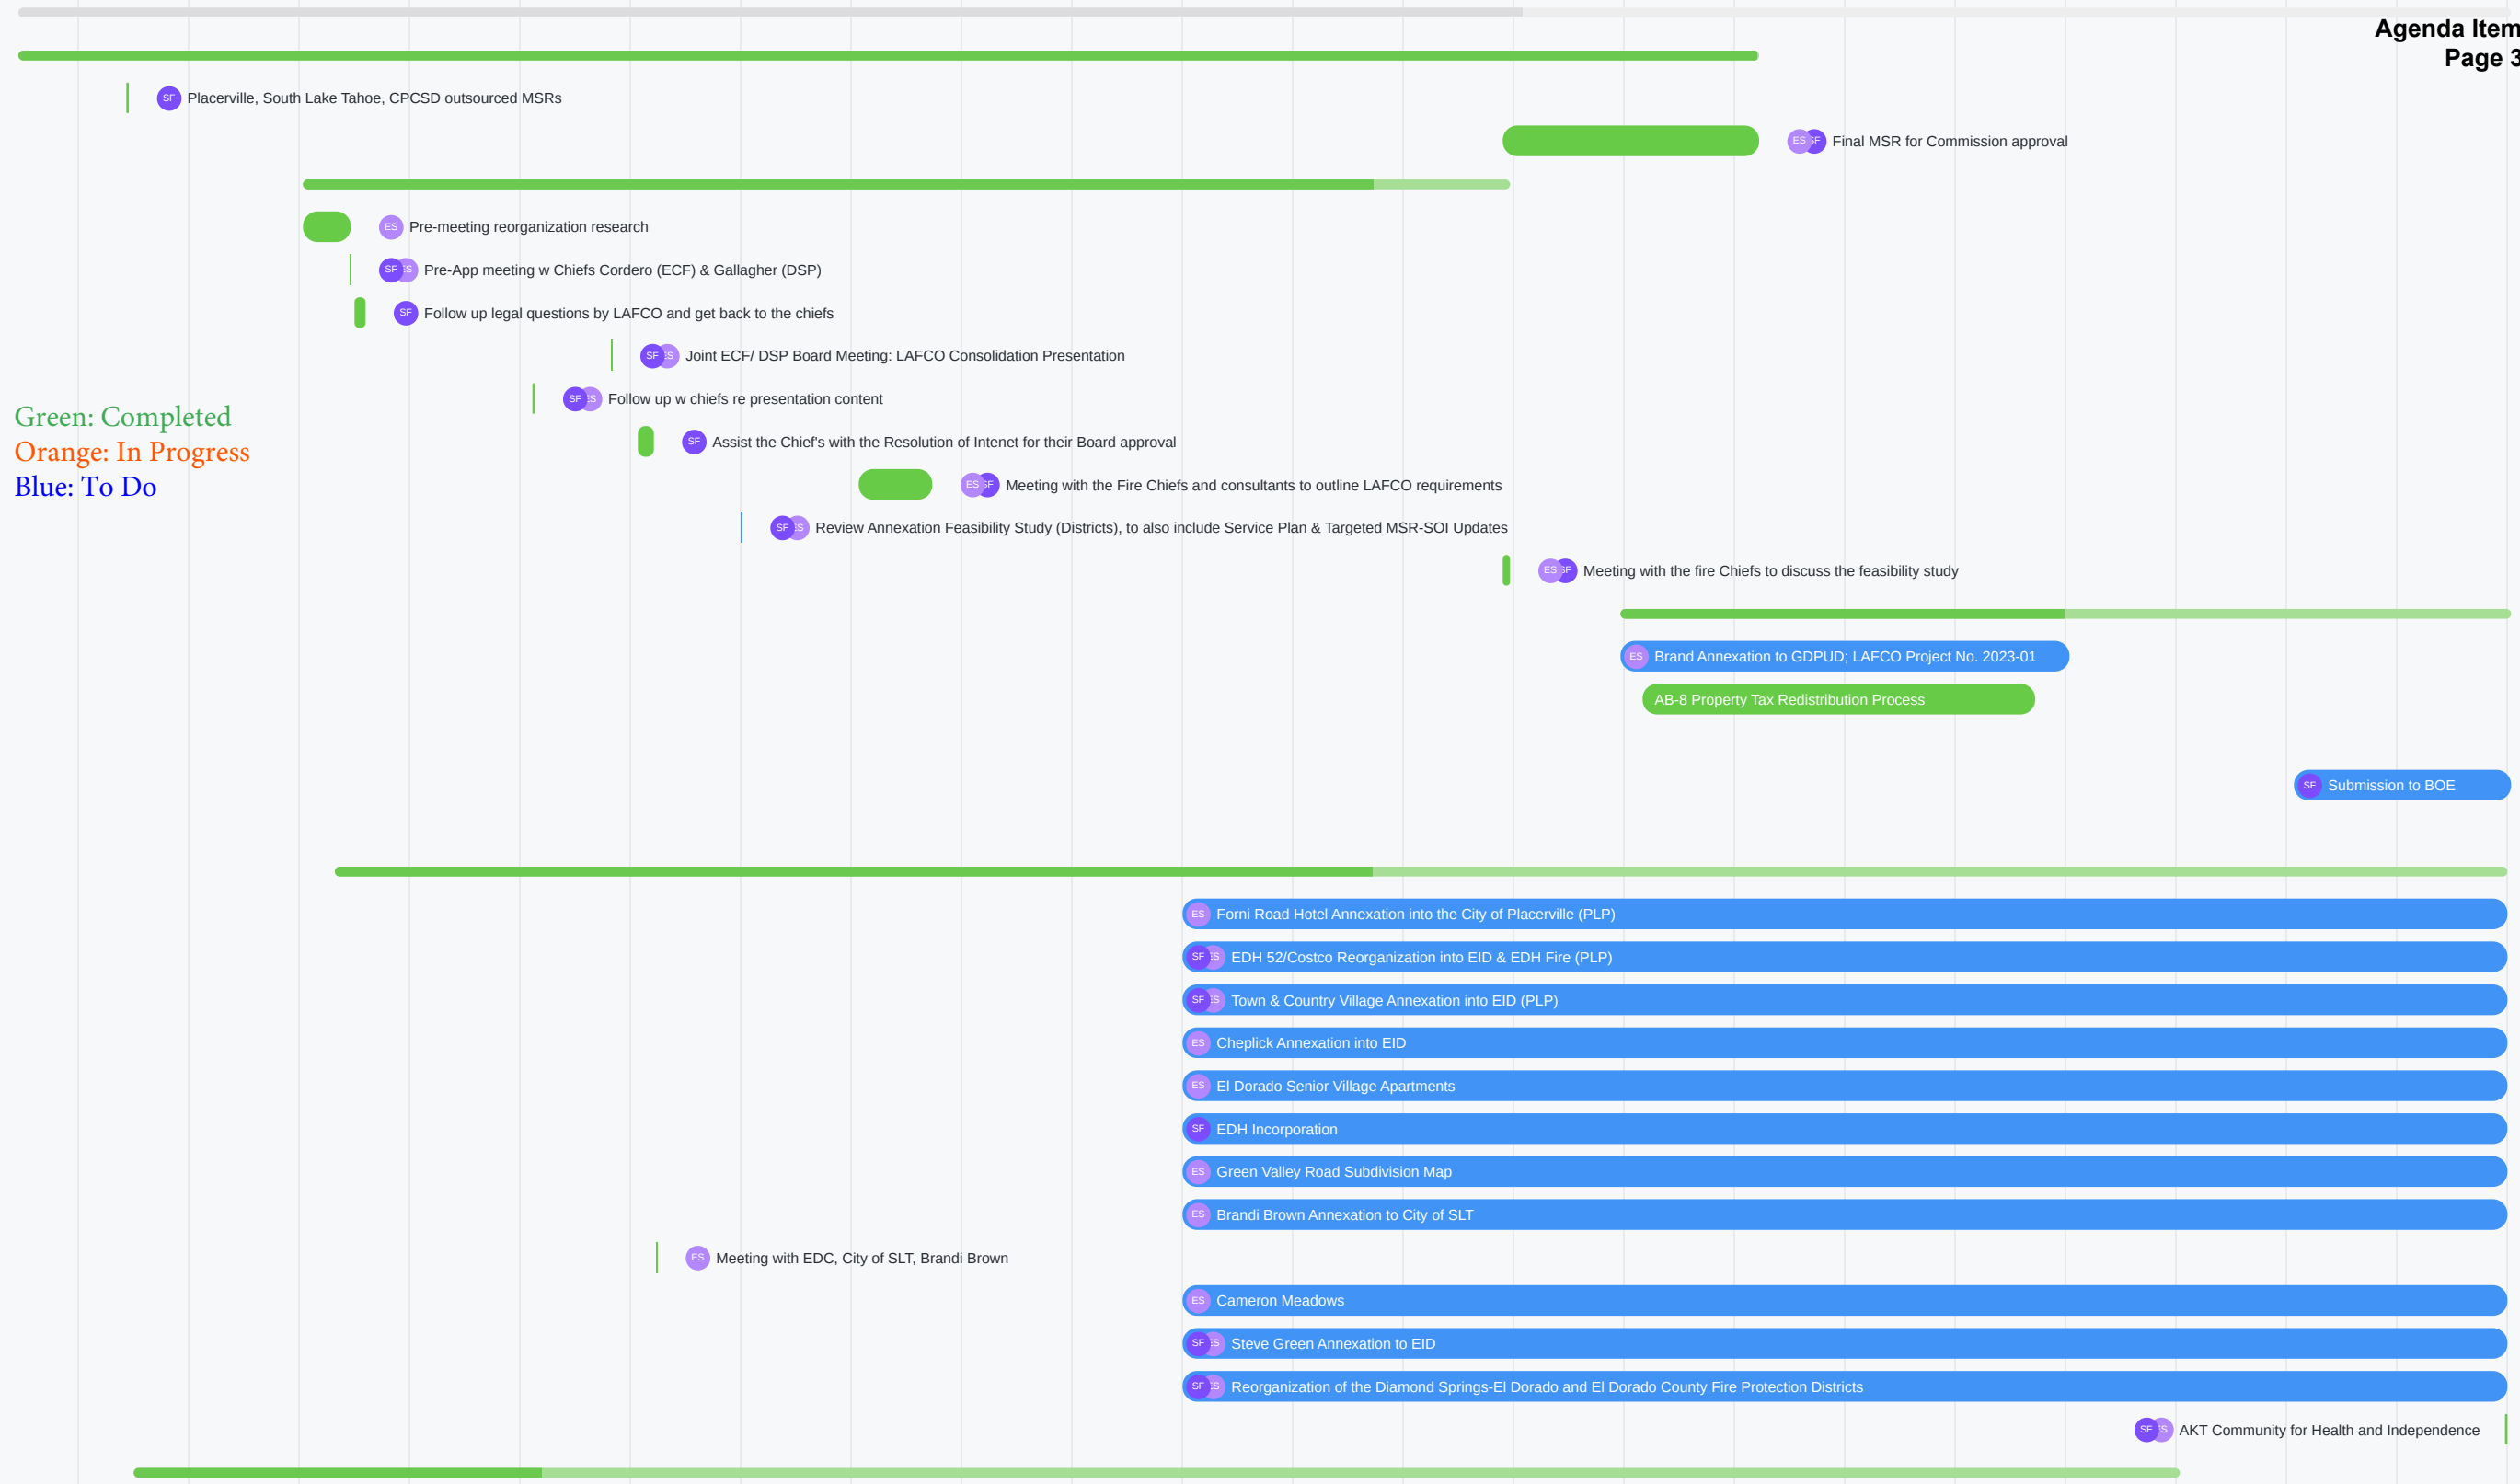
Agenda Item
Page 3

SF Placerville, South Lake Tahoe, CPCSD outsourced MSRs

ES SF Final MSR for Commission approval

ES Pre-meeting reorganization research

SF ES Pre-App meeting w Chiefs Cordero (ECF) & Gallagher (DSP)

SF Follow up legal questions by LAFCO and get back to the chiefs

SF ES Joint ECF/ DSP Board Meeting: LAFCO Consolidation Presentation

Green: Completed
Orange: In Progress
Blue: To Do

SF ES Follow up w chiefs re presentation content

SF Assist the Chief's with the Resolution of Intenet for their Board approval

ES SF Meeting with the Fire Chiefs and consultants to outline LAFCO requirements

SF ES Review Annexation Feasibility Study (Districts), to also include Service Plan & Targeted MSR-SOI Updates

ES SF Meeting with the fire Chiefs to discuss the feasibility study

ES Brand Annexation to GDPUD; LAFCO Project No. 2023-01

AB-8 Property Tax Redistribution Process

SF Submission to BOE

ES Forni Road Hotel Annexation into the City of Placerville (PLP)

SF ES EDH 52/Costco Reorganization into EID & EDH Fire (PLP)

SF ES Town & Country Village Annexation into EID (PLP)

ES Cheplick Annexation into EID

ES El Dorado Senior Village Apartments

SF EDH Incorporation

ES Green Valley Road Subdivision Map

ES Brandi Brown Annexation to City of SLT

ES Meeting with EDC, City of SLT, Brandi Brown

ES Cameron Meadows

SF ES Steve Green Annexation to EID

SF ES Reorganization of the Diamond Springs-El Dorado and El Dorado County Fire Protection Districts

SF ES AKT Community for Health and Independence